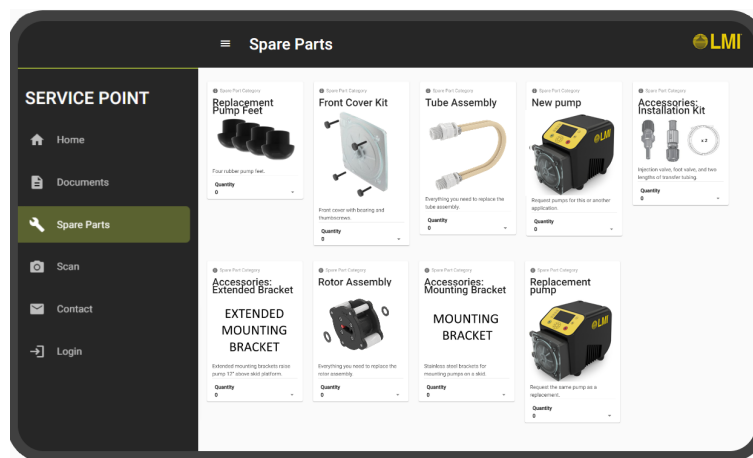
Spare Parts

LMI

SERVICE POINT

Home

Documents

Spare Parts

Scan

Contact

Login

Spare Part Category
Replacement Pump Feet
Four rubber pump feet.
Quantity
0

Spare Part Category
Front Cover Kit
Front cover with bearing and thumbscrews.
Quantity
0

Spare Part Category
Tube Assembly
Everything you need to replace the tube assembly.
Quantity
0

Spare Part Category
New pump
Request pumps for this or another application.
Quantity
0

Spare Part Category
Accessories: Installation Kit
x 2
Injection valve, foot valve, and two lengths of transfer tubing.
Quantity
0

Spare Part Category
Accessories: Extended Bracket
EXTENDED MOUNTING BRACKET
Extended mounting brackets raise pump 17" above skid platform.
Quantity
0

Spare Part Category
Rotor Assembly
Everything you need to replace the rotor assembly.
Quantity
0

Spare Part Category
Accessories: Mounting Bracket
MOUNTING BRACKET
Stainless steel brackets for mounting pumps on a skid.
Quantity
0

Spare Part Category
Replacement pump
LMI
Request the same pump as a replacement.
Quantity
0